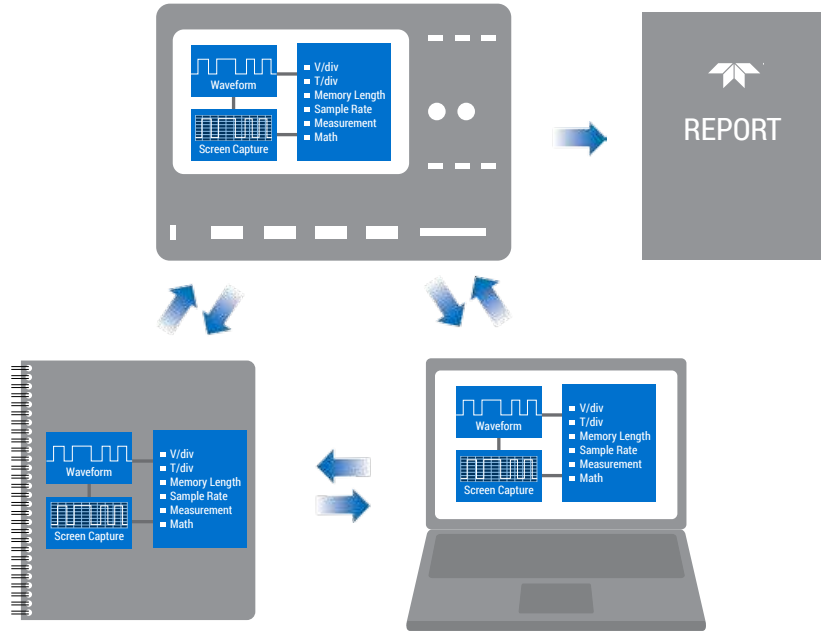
Waveform
Screen Capture
V/div
T/div
Memory Length
Sample Rate
Measurement
Math

REPORT

Waveform
Screen Capture
V/div
T/div
Memory Length
Sample Rate
Measurement
Math

Waveform
Screen Capture
V/div
T/div
Memory Length
Sample Rate
Measurement
Math